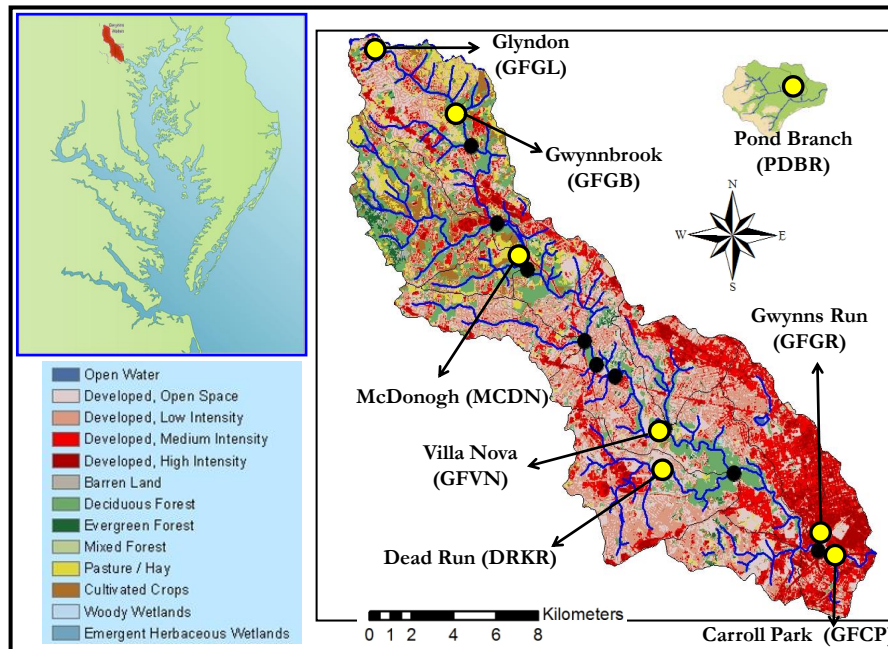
Open Water
Developed, Open Space
Developed, Low Intensity
Developed, Medium Intensity
Developed, High Intensity
Barren Land
Deciduous Forest
Evergreen Forest
Mixed Forest
Pasture / Hay
Cultivated Crops
Woody Wetlands
Emergent Herbaceous Wetlands

Glyndon (GFGL)

Gwynnbrook (GFGB)

Pond Branch (PDBR)

N
W
E
S

Gwynns Run (GFGR)

McDonogh (MCDN)

Villa Nova (GFVN)

Dead Run (DRKR)

Kilometers
0 1 2 4 6 8

Carroll Park (GFCP